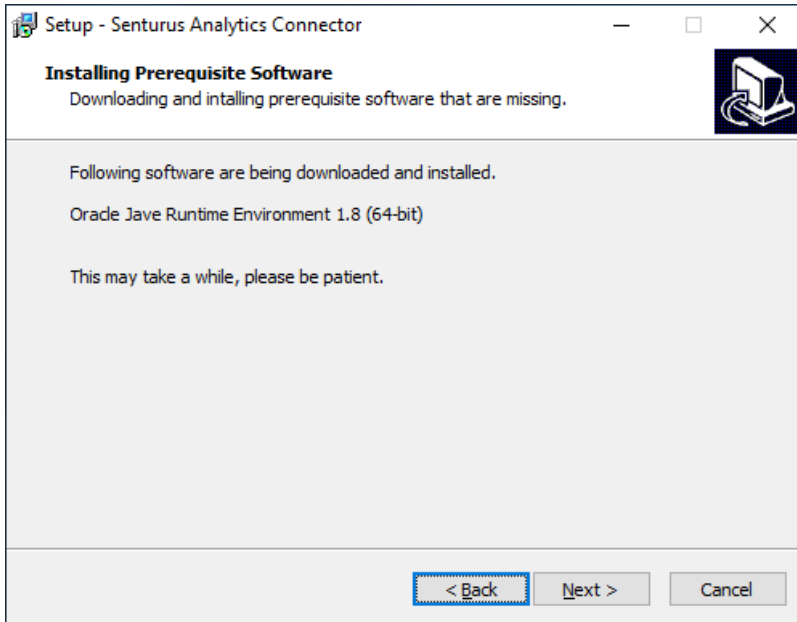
Setup - Senturus Analytics Connector

Installing Prerequisite Software
Downloading and intalling prerequisite software that are missing.

Following software are being downloaded and installed.

Oracle Jave Runtime Environment 1.8 (64-bit)

This may take a while, please be patient.

< Back
Next >
Cancel